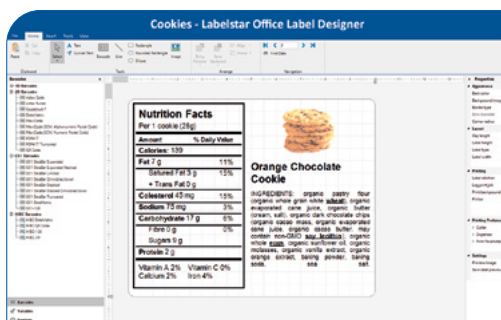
Cookies - Labelstar Office Label Designer

Nutrition Facts
Per 1 cookie (28g)

| Amount | % Daily Value |
|---|---|
| Calories: 139 | |
| Fat 7 g | 11% |
| Saturated Fat 3 g | 15% |
| + Trans Fat 0 g | |
| Colesterol 43 mg | 15% |
| Sodium 75 mg | 3% |
| Carbohydrate 17 g | 6% |
| Fibre 0 g | 0% |
| Sugars 9 g | |
| Protein 2 g | |

Vitamin A 2% Vitamin C 0%
Calcium 2% Iron 4%

Orange Chocolate Cookie

INGREDIENTS: organic pastry flour (organic whole grain white wheat), organic evaporated cane juice, organic butter (cream, salt), organic dark chocolate chips (organic cocoa mass, organic evaporated cane juice, organic cocoa butter, may contain non-GMO soy lecithin), organic whole eggs, organic sunflower oil, organic molasses, organic vanilla extract, organic orange extract, baking powder, baking soda, sea salt.